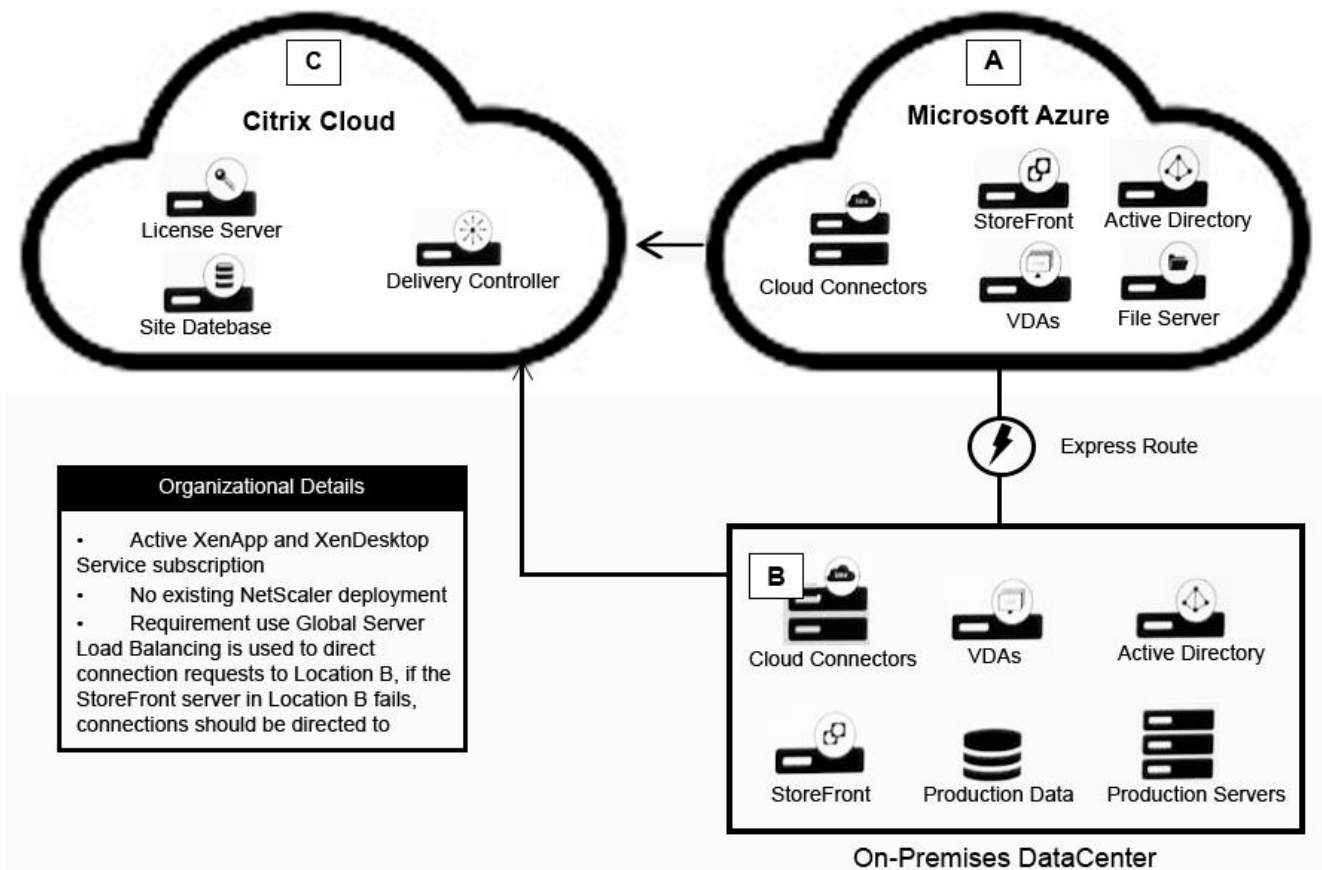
C

Citrix Cloud

License Server

Site Datebase

Delivery Controller

A

Microsoft Azure

Cloud Connectors

StoreFront

Active Directory

VDAs

File Server

Express Route

Organizational Details

• Active XenApp and XenDesktop Service subscription
• No existing NetScaler deployment
• Requirement use Global Server Load Balancing is used to direct connection requests to Location B, if the StoreFront server in Location B fails, connections should be directed to

B

Cloud Connectors

VDAs

Active Directory

StoreFront

Production Data

Production Servers

On-Premises DataCenter